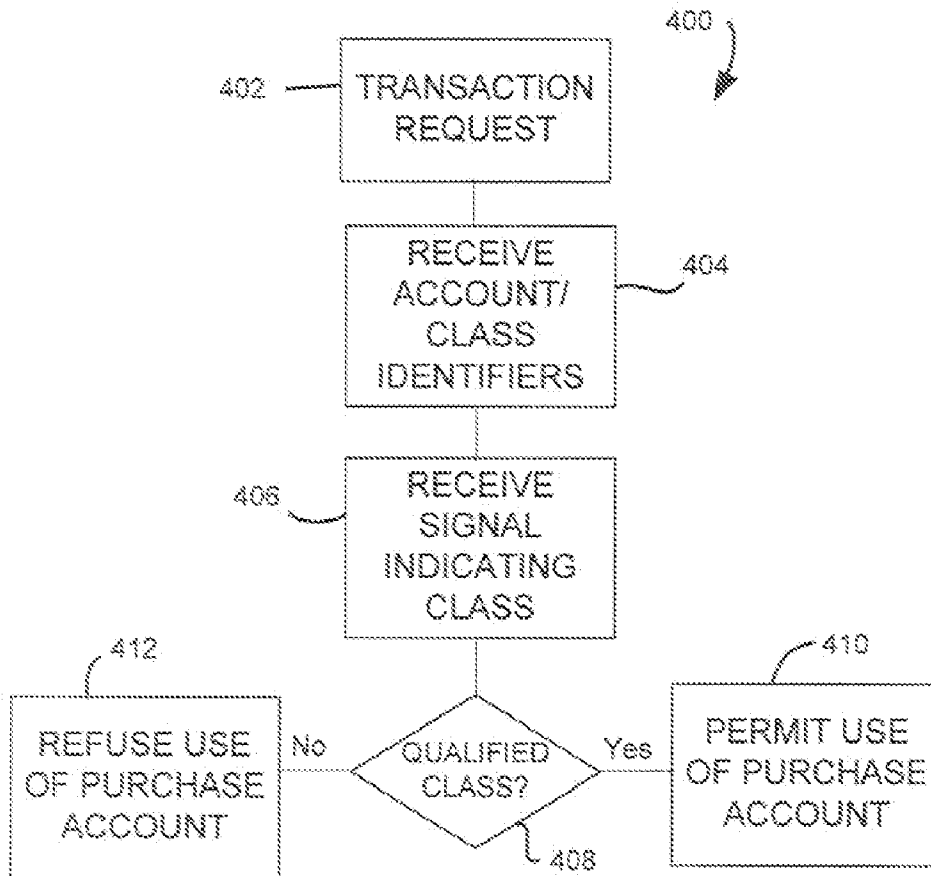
400

402

TRANSACTION REQUEST

RECEIVE ACCOUNT/ CLASS IDENTIFIERS

404

406

RECEIVE SIGNAL INDICATING CLASS

412

410

REFUSE USE OF PURCHASE ACCOUNT

No

QUALIFIED CLASS?

Yes

PERMIT USE OF PURCHASE ACCOUNT

408